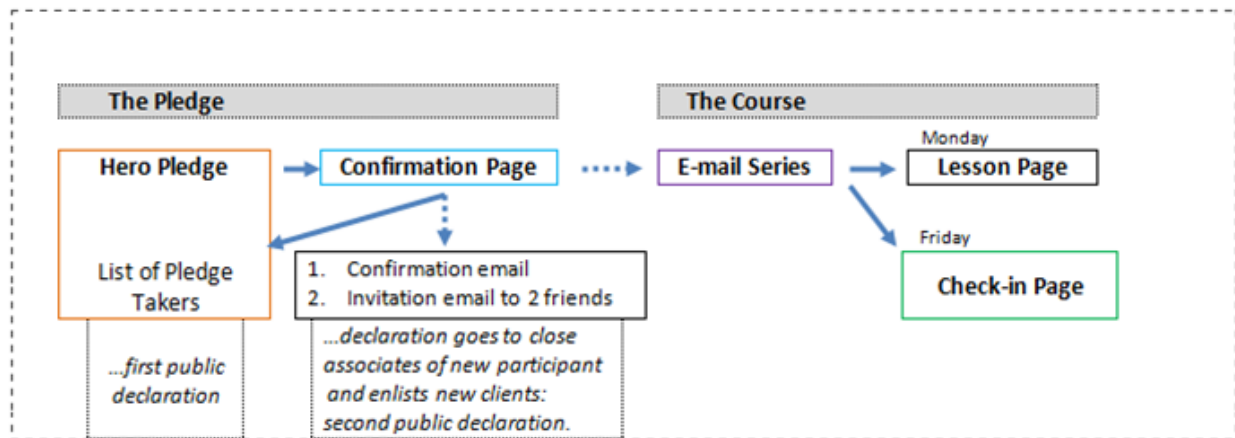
The Pledge

The Course

Hero Pledge

Confirmation Page

E-mail Series

Monday

Lesson Page

Friday

Check-in Page

List of Pledge Takers

1. Confirmation email
2. Invitation email to 2 friends

...first public declaration

...declaration goes to close associates of new participant and enlists new clients: second public declaration.